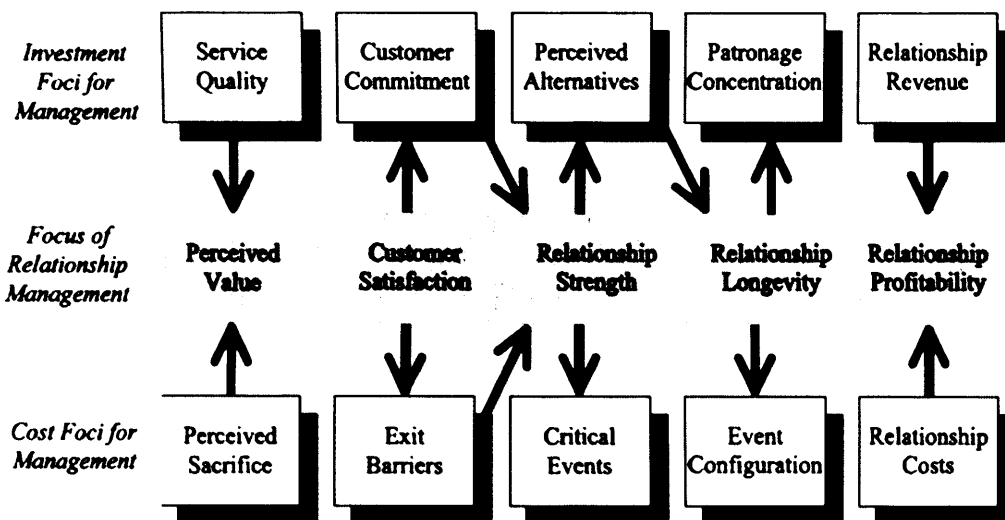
Investment Foci for Management

Service Quality

Customer Commitment

Perceived Alternatives

Patronage Concentration

Relationship Revenue

Focus of Relationship Management

Perceived Value

Customer Satisfaction

Relationship Strength

Relationship Longevity

Relationship Profitability

Cost Foci for Management

Perceived Sacrifice

Exit Barriers

Critical Events

Event Configuration

Relationship Costs